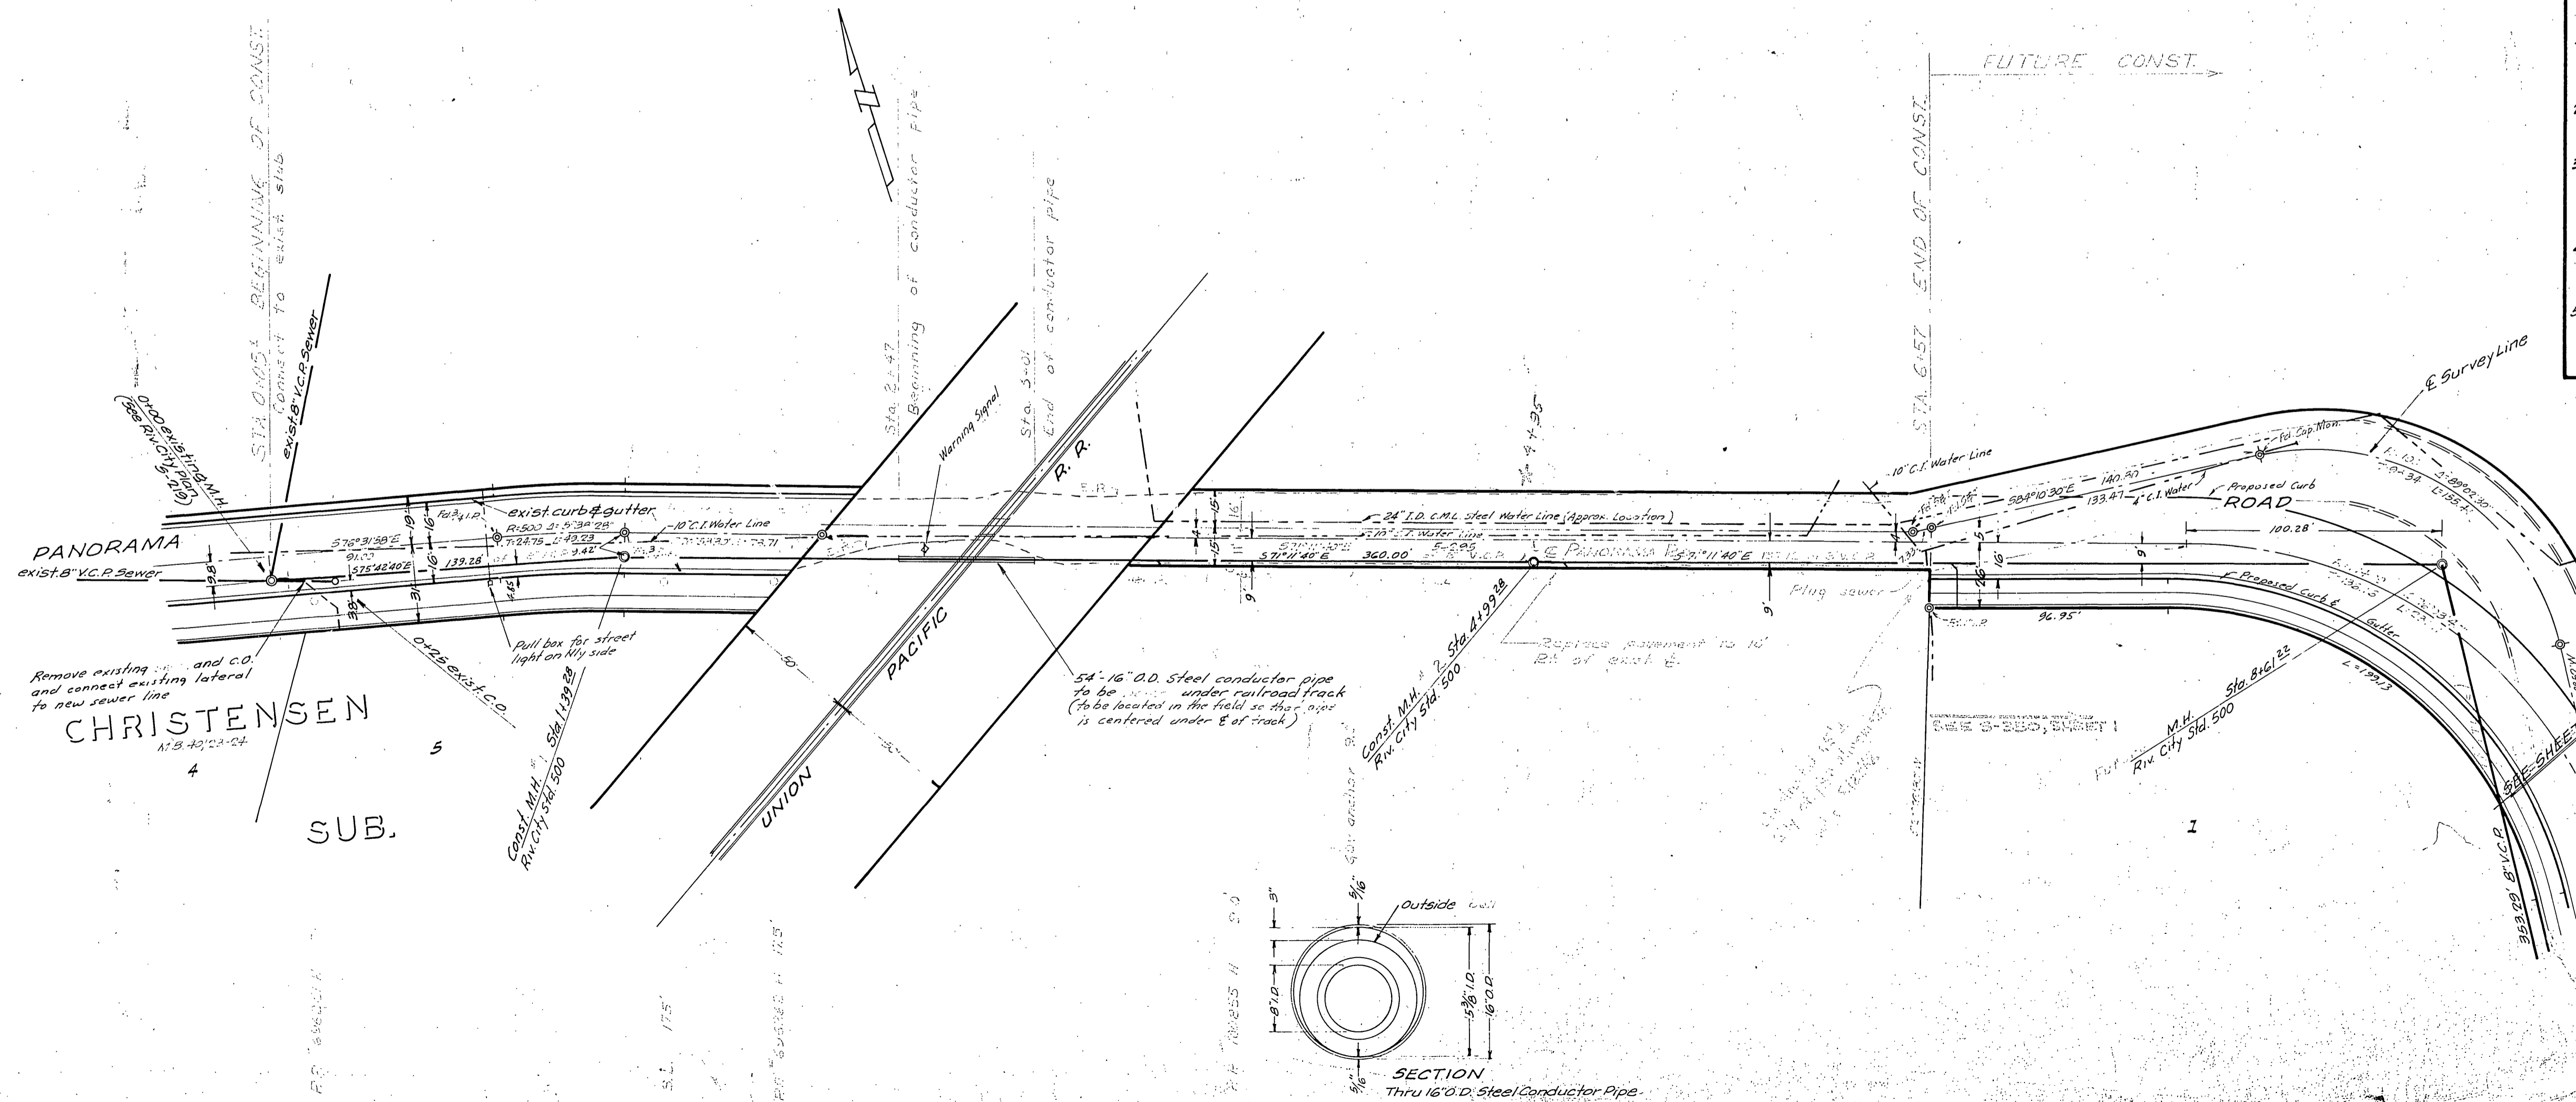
STA 0+05± BEGINNING OF CONST.
Connect to exist. stub
exist. 8" V.C.P. Sewer
0+00 existing M.H. (See Riv. City Std. 500)
Sta. 2+47 Beginning of conductor Pipe
Sta. 5+01 End of conductor pipe
Warning Signal
R. R.
4+95
FUTURE CONST.
STA 6+57 END OF CONST.
℄ Survey Line
PANORAMA
exist. 8" V.C.P. Sewer
Fd. 3/4" I.P.
exist. curb & gutter
R=500 Δ=5°38'28"
T=24.75 L=49.23
-10" C.I. Water Line
S76°31'58"E
91.00
S75°42'40"E
139.28
9.42'
19'
16'
16'
31'
9.8'
9.8'
4.85'
24" I.D. C.M.L. Steel Water Line (Approx. Location)
10" C.I. Water Line
S71°11'40"E
360.00'
℄ PANORAMA
S71°11'40"E
15'
16'
15'
11'
9'
9'
9'
Plug sewer
Replace pavement to 10' Rt. of exist. ℄
-10" C.I. Water Line
S84°10'30"E
140.30
133.47
4" C.I. Water
Fd. Cap. Mon.
Proposed Curb
ROAD
100.28'
Δ=89°02'30"
L=155.4
Proposed Curb & Gutter
96.95'
L=199.13
26'
16'
5
Remove existing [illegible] and C.O. and connect existing lateral to new sewer line
0+25 exist. C.O.
Pull box for street light on Nly side
-50'-
UNION PACIFIC
54'-16" O.D. Steel conductor pipe to be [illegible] under railroad track (to be located in the field so that pipe is centered under ℄ of track)
Const. M.H. #2 Sta. 4+99.28 Riv. City Std. 500
Const. M.H. #1 Sta. 1+39.28 Riv. City Std. 500
CHRISTENSEN
M.B. 40/23-24
4
5
SUB.
SEE S-353, SHEET 1
M.H. Sta. 8+61.22 Riv. City Std. 500
1
353.89' 8" V.C.P.
SEE SHEET
SECTION
Thru 16" O.D. Steel Conductor Pipe
Outside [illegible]
3"
5/16"
5/16"
8" I.D.
15 3/8" I.D.
16" O.D.